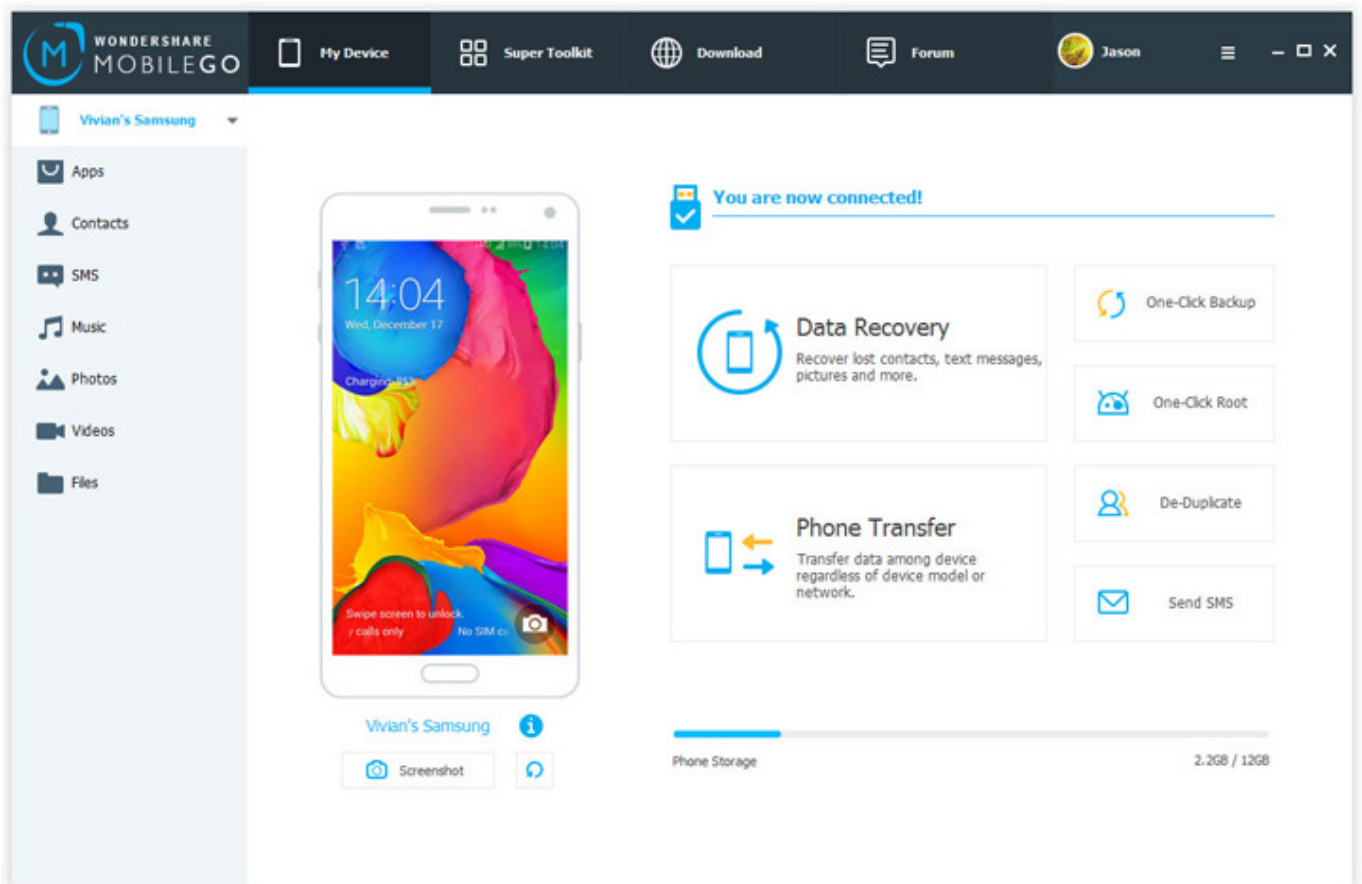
WONDERSHARE MOBILEGO

My Device

Super Toolkit

Download

Forum

Jason

Vivian's Samsung

Apps

Contacts

SMS

Music

Photos

Videos

Files

14:04
Wed, December 17

Charging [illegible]

Swipe screen to unlock.
/ calls only
No SIM c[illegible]

Vivian's Samsung

Screenshot

You are now connected!

Data Recovery
Recover lost contacts, text messages, pictures and more.

Phone Transfer
Transfer data among device regardless of device model or network.

One-Click Backup

One-Click Root

De-Duplicate

Send SMS

Phone Storage

2.2GB / 12GB